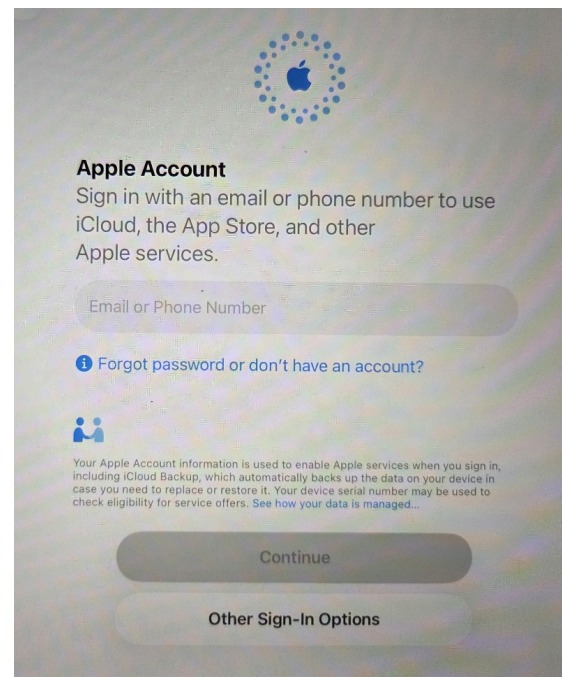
Apple Account
Sign in with an email or phone number to use iCloud, the App Store, and other Apple services.

Email or Phone Number

Forgot password or don't have an account?

Your Apple Account information is used to enable Apple services when you sign in, including iCloud Backup, which automatically backs up the data on your device in case you need to replace or restore it. Your device serial number may be used to check eligibility for service offers. See how your data is managed...

Continue

Other Sign-In Options